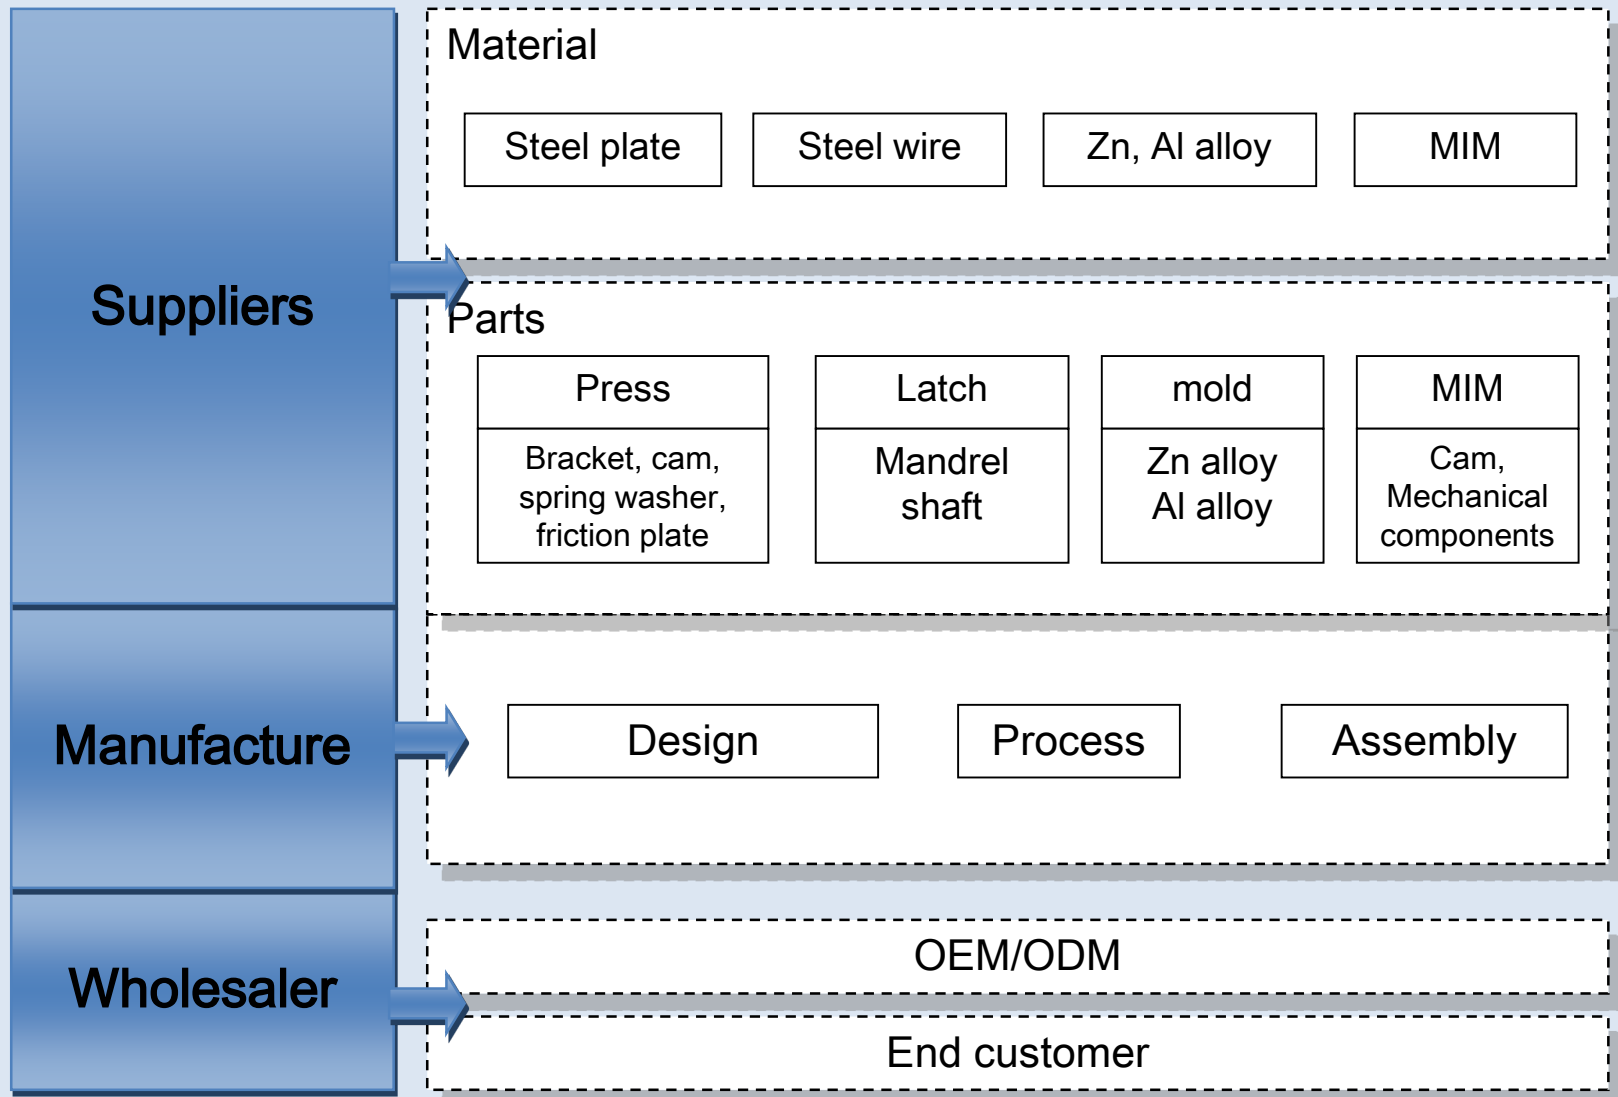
Suppliers

Material

Steel plate

Steel wire

Zn, Al alloy

MIM

Parts

| Press | Latch | mold | MIM |
|---|---|---|---|
| Bracket, cam, spring washer, friction plate | Mandrel shaft | Zn alloy Al alloy | Cam, Mechanical components |

Manufacture

Design

Process

Assembly

Wholesaler

OEM/ODM

End customer